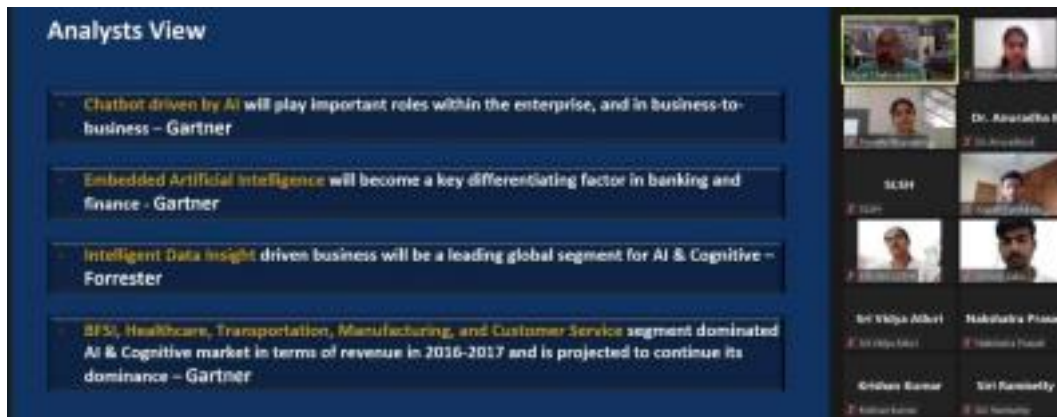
Analysts View

Chatbot driven by AI will play important roles within the enterprise, and in business-to-business – Gartner

Embedded Artificial Intelligence will become a key differentiating factor in banking and finance - Gartner

Intelligent Data Insight driven business will be a leading global segment for AI & Cognitive – Forrester

BFSI, Healthcare, Transportation, Manufacturing, and Customer Service segment dominated AI & Cognitive market in terms of revenue in 2016-2017 and is projected to continue its dominance – Gartner

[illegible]

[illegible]

Dr. Anuradha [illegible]

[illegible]

SLSH

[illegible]

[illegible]

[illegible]

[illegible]

Sri Vidya Atluri

Nakshatra Prasa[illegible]

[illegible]

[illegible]

Krishan Kumar

Siri Ramisetty

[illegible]

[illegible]